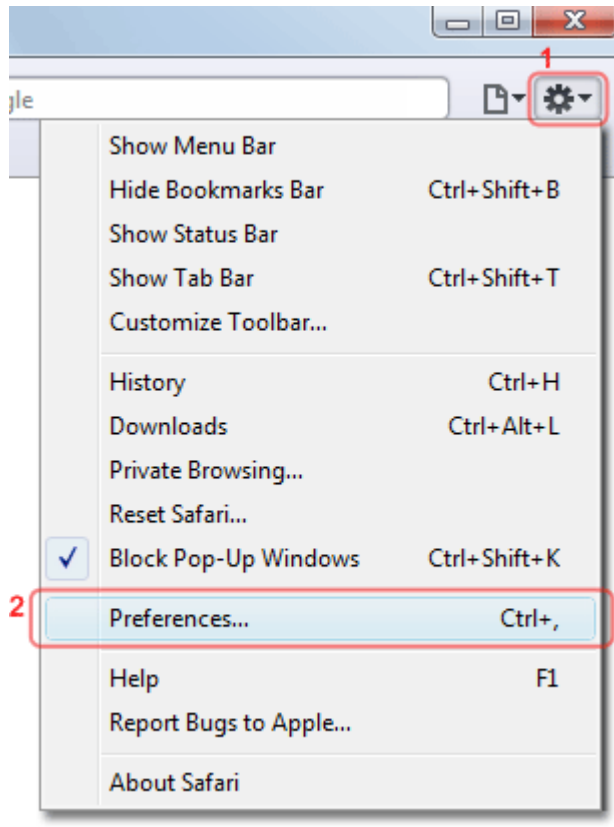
1

gle

Show Menu Bar
Hide Bookmarks Bar Ctrl+Shift+B
Show Status Bar
Show Tab Bar Ctrl+Shift+T
Customize Toolbar...

History Ctrl+H
Downloads Ctrl+Alt+L
Private Browsing...
Reset Safari...
Block Pop-Up Windows Ctrl+Shift+K

2

Preferences... Ctrl+,

Help F1
Report Bugs to Apple...

About Safari